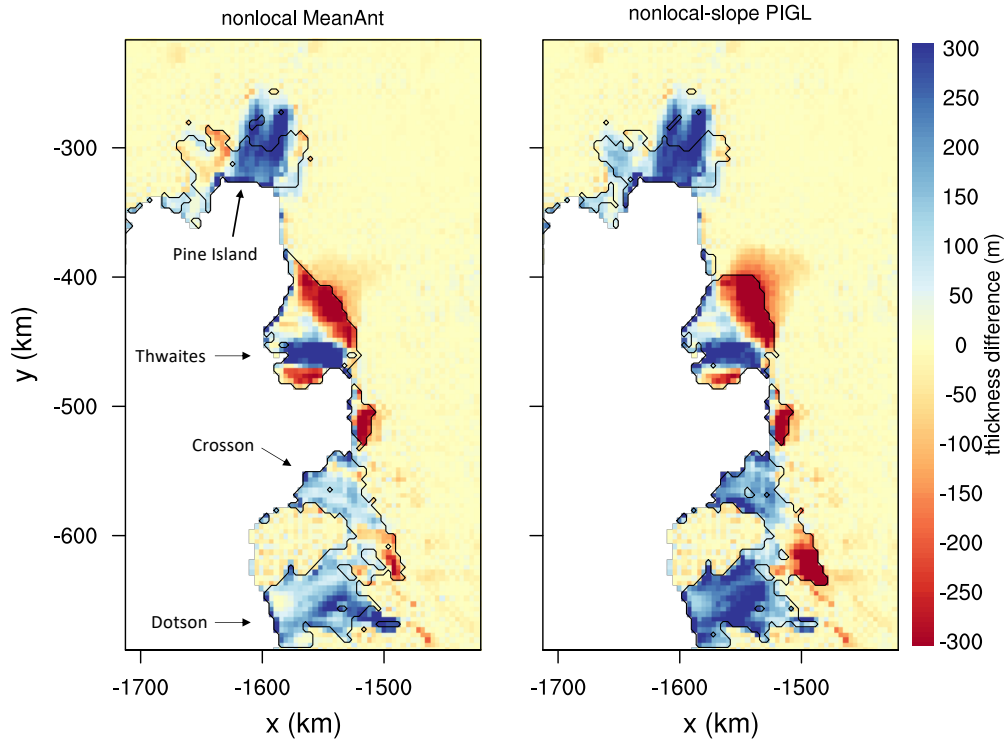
nonlocal MeanAnt

nonlocal-slope PIGL

y (km)

-300

-400

-500

-600

Pine Island

Thwaites

Crosson

Dotson

-1700 -1600 -1500

x (km)

-1700 -1600 -1500

x (km)

300
250
200
150
100
50
0
-50
-100
-150
-200
-250
-300

thickness difference (m)